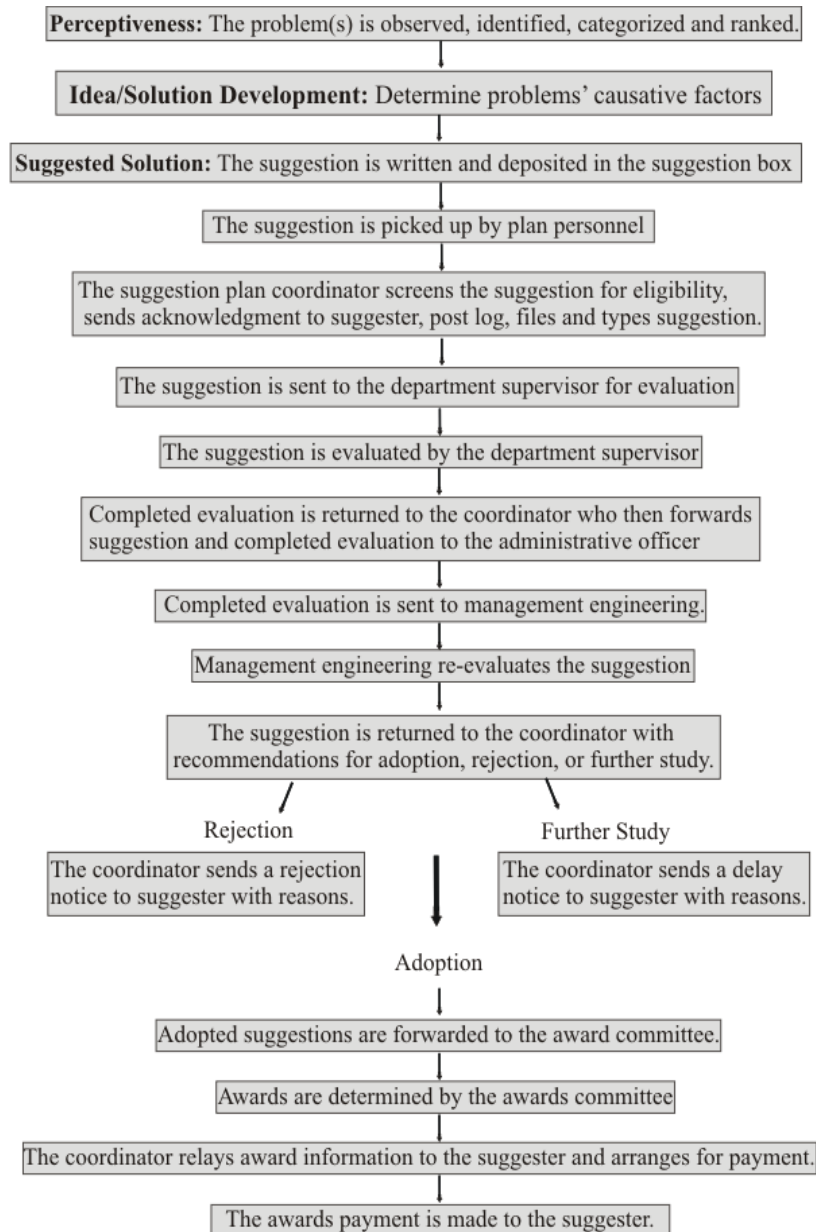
**Perceptiveness:** The problem(s) is observed, identified, categorized and ranked.

**Idea/Solution Development:** Determine problems' causative factors

**Suggested Solution:** The suggestion is written and deposited in the suggestion box

The suggestion is picked up by plan personnel

The suggestion plan coordinator screens the suggestion for eligibility, sends acknowledgment to suggester, post log, files and types suggestion.

The suggestion is sent to the department supervisor for evaluation

The suggestion is evaluated by the department supervisor

Completed evaluation is returned to the coordinator who then forwards suggestion and completed evaluation to the administrative officer

Completed evaluation is sent to management engineering.

Management engineering re-evaluates the suggestion

The suggestion is returned to the coordinator with recommendations for adoption, rejection, or further study.

Rejection

The coordinator sends a rejection notice to suggester with reasons.

Further Study

The coordinator sends a delay notice to suggester with reasons.

Adoption

Adopted suggestions are forwarded to the award committee.

Awards are determined by the awards committee

The coordinator relays award information to the suggester and arranges for payment.

The awards payment is made to the suggester.